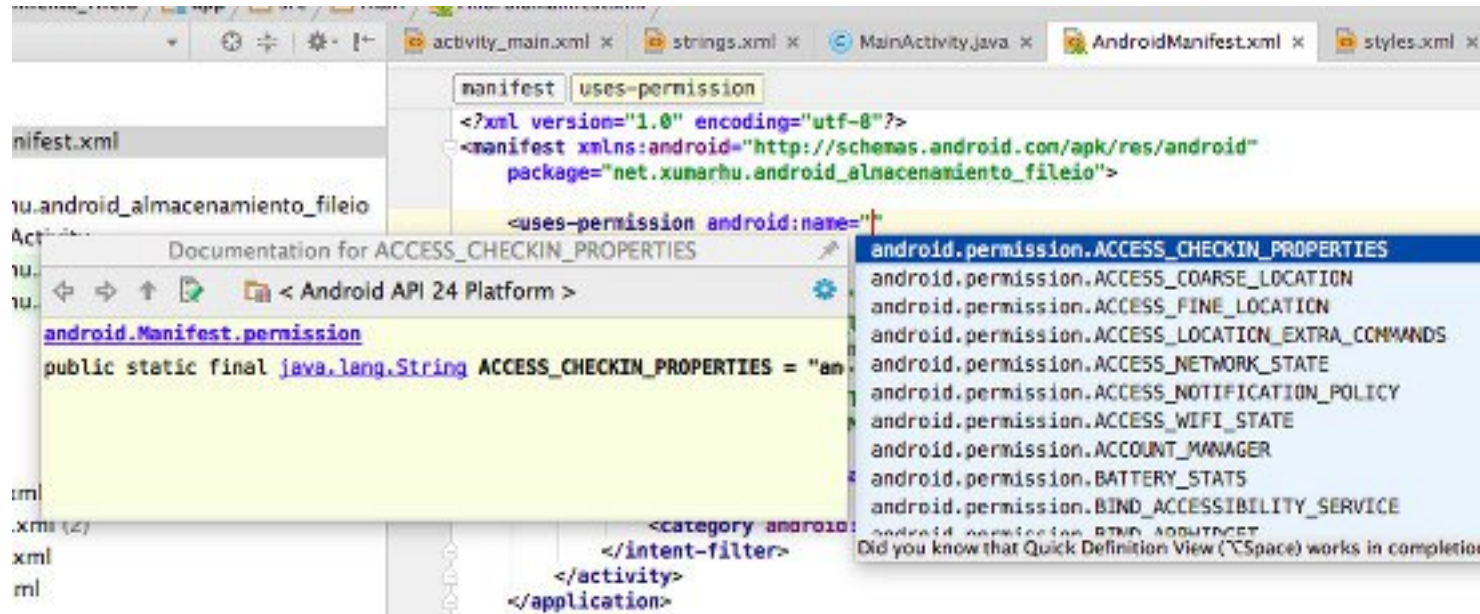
activity_main.xml × strings.xml × MainActivity.java × AndroidManifest.xml × styles.xml ×

manifest uses-permission

<?xml version="1.0" encoding="utf-8"?>
<manifest xmlns:android="http://schemas.android.com/apk/res/android"
package="net.xumarhu.android_almacenamiento_fileio">

<uses-permission android:name=""

nifest.xml
nu.android_almacenamiento_fileio

Documentation for ACCESS_CHECKIN_PROPERTIES

< Android API 24 Platform >

android.Manifest.permission
public static final java.lang.String ACCESS_CHECKIN_PROPERTIES = "an

android.permission.ACCESS_CHECKIN_PROPERTIES
android.permission.ACCESS_COARSE_LOCATION
android.permission.ACCESS_FINE_LOCATION
android.permission.ACCESS_LOCATION_EXTRA_COMMANDS
android.permission.ACCESS_NETWORK_STATE
android.permission.ACCESS_NOTIFICATION_POLICY
android.permission.ACCESS_WIFI_STATE
android.permission.ACCOUNT_MANAGER
android.permission.BATTERY_STATS
android.permission.BIND_ACCESSIBILITY_SERVICE
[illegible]
Did you know that Quick Definition View (^Space) works in completio

<category android:
</intent-filter>
</activity>
</application>

xml
.xml (2)
xml
ml